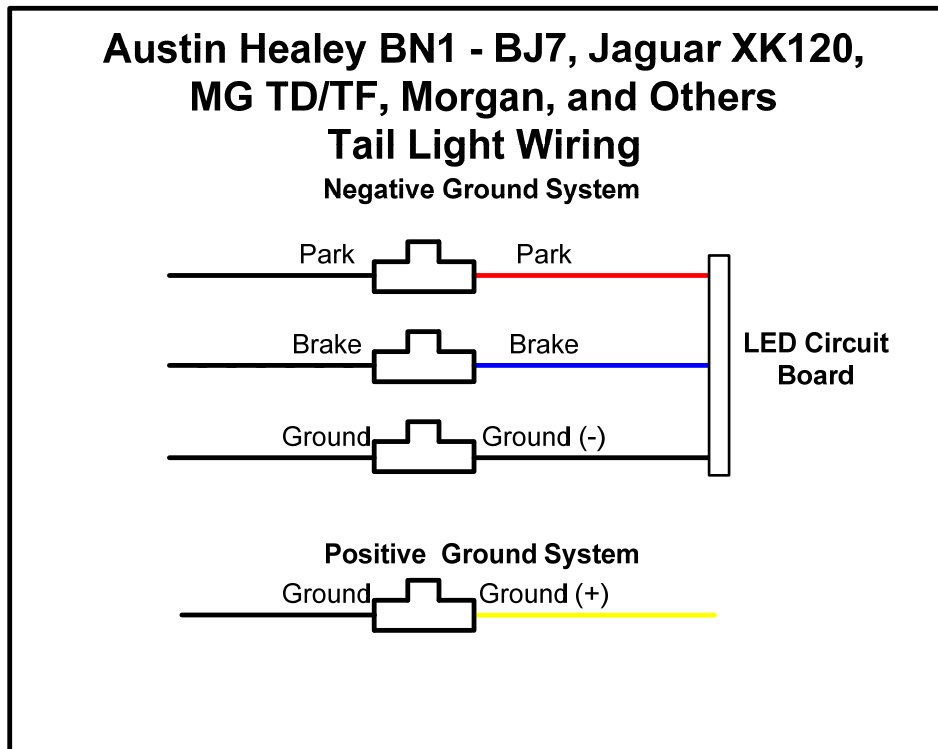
Austin Healey BN1 - BJ7, Jaguar XK120, MG TD/TF, Morgan, and Others
Tail Light Wiring

Negative Ground System

Park
Park

Brake
Brake

Ground
Ground (-)

LED Circuit Board

Positive Ground System

Ground
Ground (+)